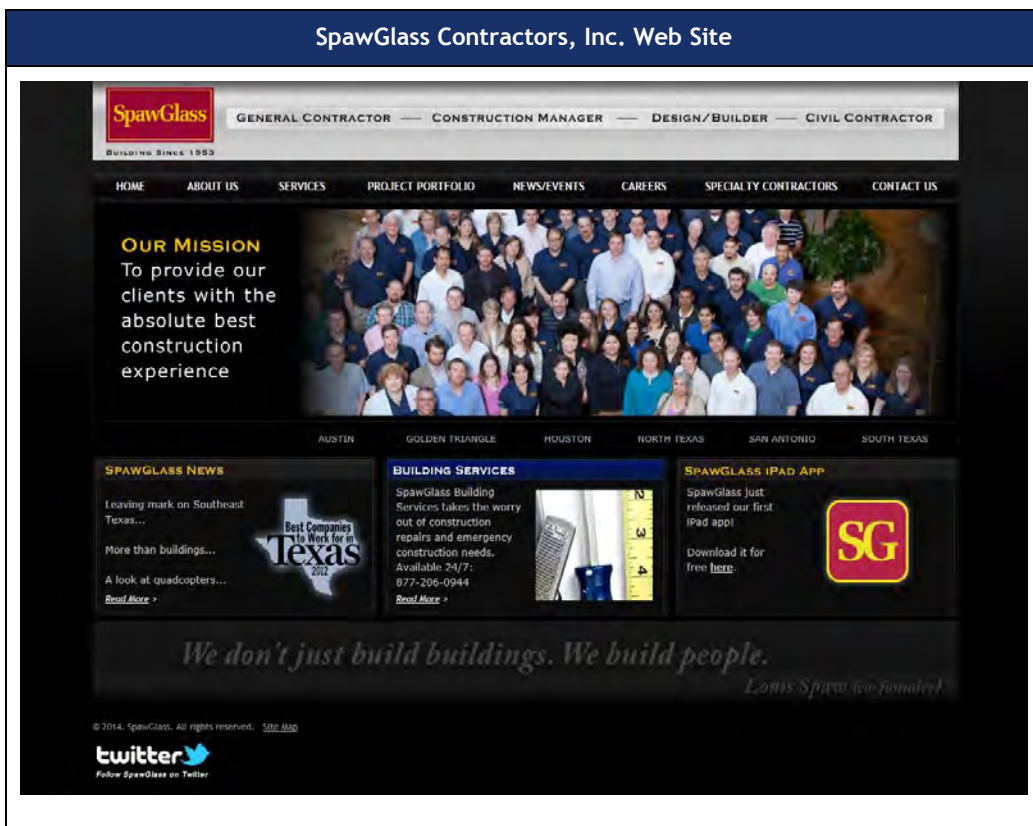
SpawGlass Contractors, Inc. Web Site

SpawGlass
Building Since 1953

General Contractor — Construction Manager — Design/Builder — Civil Contractor

HOME ABOUT US SERVICES PROJECT PORTFOLIO NEWS/EVENTS CAREERS SPECIALTY CONTRACTORS CONTACT US

Our Mission
To provide our clients with the absolute best construction experience

AUSTIN GOLDEN TRIANGLE HOUSTON NORTH TEXAS SAN ANTONIO SOUTH TEXAS

SpawGlass News

Leaving mark on Southeast Texas...

More than buildings...

A look at quadcopters...

Read More >

Best Companies to Work for in Texas 2012

Building Services

SpawGlass Building Services takes the worry out of construction repairs and emergency construction needs. Available 24/7: 877-206-0944

Read More >

SpawGlass iPad App

SpawGlass just released our first iPad app!

Download it for free here.

SG

We don't just build buildings. We build people.

Louis Spaw (co-founder)

© 2014, SpawGlass. All rights reserved. Site Map

twitter
Follow SpawGlass on Twitter